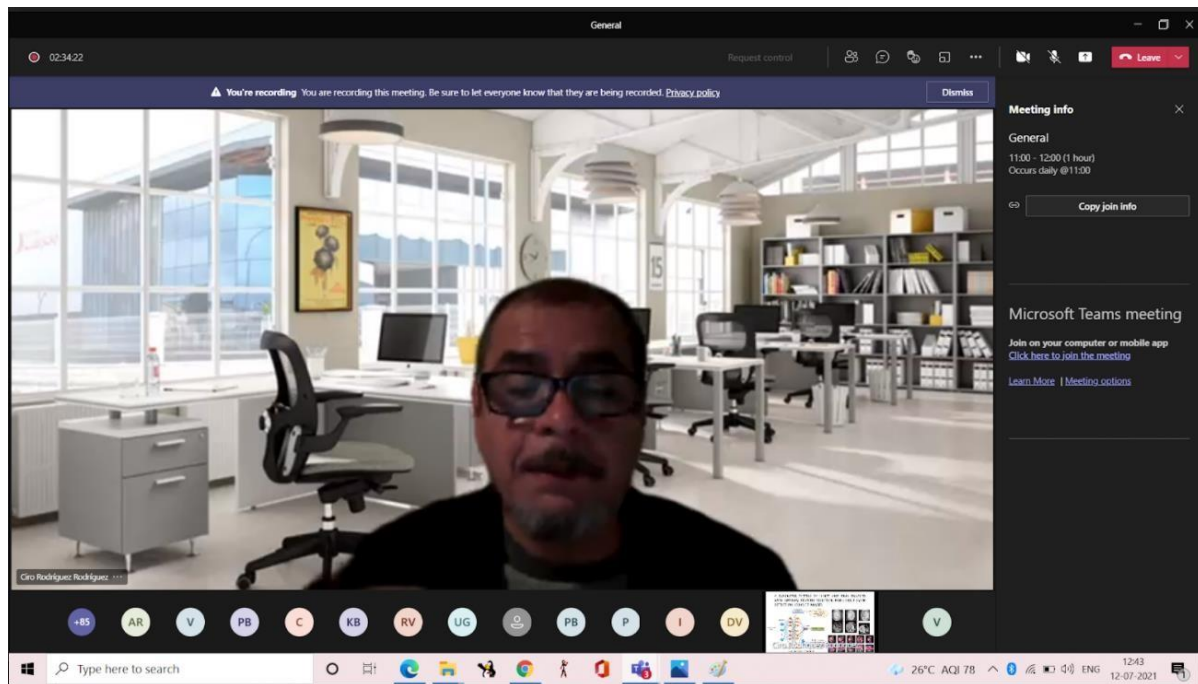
General

02:34:22

Request control

Leave

You're recording You are recording this meeting. Be sure to let everyone know that they are being recorded. Privacy policy

Dismiss

Meeting info

General

11:00 - 12:00 (1 hour)
Occurs daily @11:00

Copy join info

Microsoft Teams meeting

Join on your computer or mobile app
Click here to join the meeting

Learn More | Meeting options

15

Ciro Rodriguez Rodriguez

+85 AR V PB C KB RV UG PB P I DV V

Type here to search

26°C AQI 78 ENG 12:43 12-07-2021